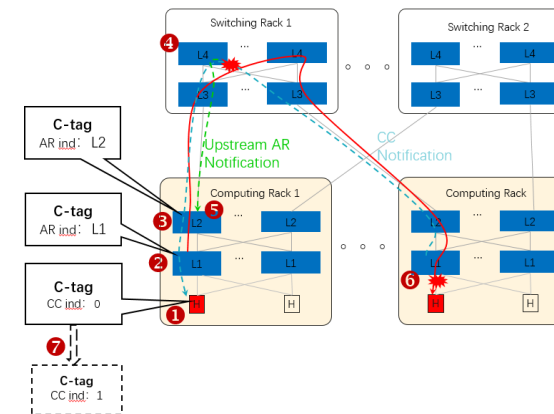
Switching Rack 1

4

L4

...

L4

L3

L3

Switching Rack 2

L4

...

L4

L3

L3

C-tag
AR ind: L2

Upstream AR Notification

CC Notification

C-tag
AR ind: L1

Computing Rack 1

3

5

L2

...

L2

2

L1

...

L1

Computing Rack

L2

L2

L1

L1

6

C-tag
CC ind: 0

H

H

1

H

H

7

C-tag
CC ind: 1